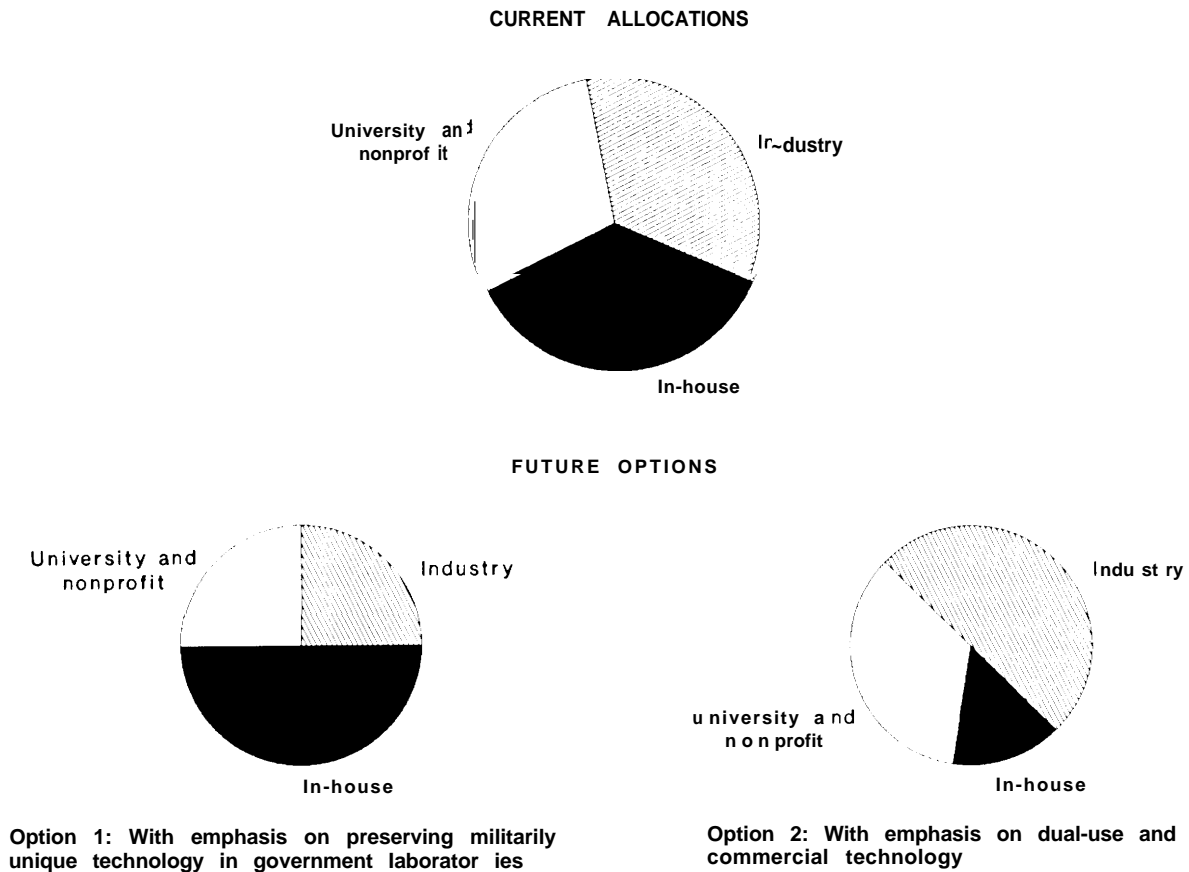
CURRENT ALLOCATIONS

University and nonprofit

Ir~dustry

In-house

FUTURE OPTIONS

University and nonprofit

Industry

In-house

Option 1: With emphasis on preserving militarily unique technology in government laborator ies

Indu st ry

u niversity a nd n o n profit

In-house

Option 2: With emphasis on dual-use and commercial technology